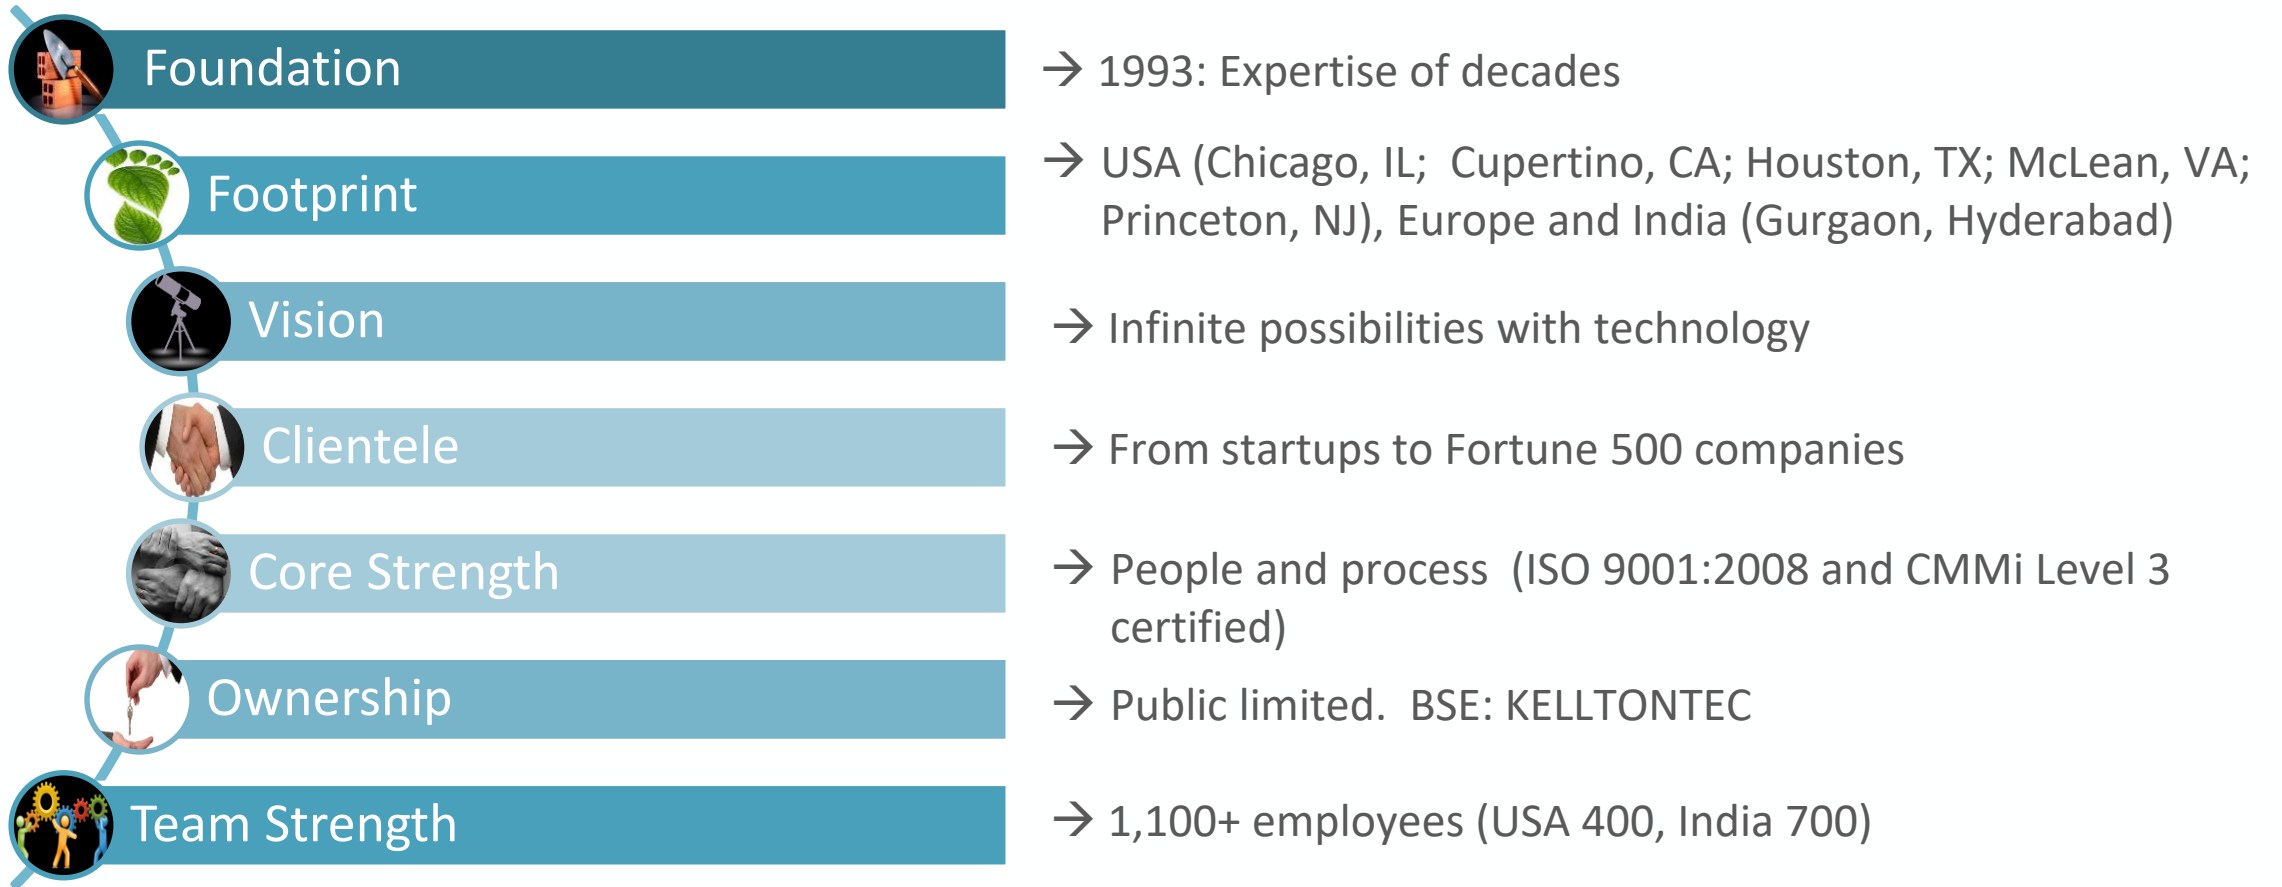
Foundation

→ 1993: Expertise of decades

Footprint

→ USA (Chicago, IL; Cupertino, CA; Houston, TX; McLean, VA; Princeton, NJ), Europe and India (Gurgaon, Hyderabad)

Vision

→ Infinite possibilities with technology

Clientele

→ From startups to Fortune 500 companies

Core Strength

→ People and process (ISO 9001:2008 and CMMi Level 3 certified)

Ownership

→ Public limited. BSE: KELLTONTEC

Team Strength

→ 1,100+ employees (USA 400, India 700)